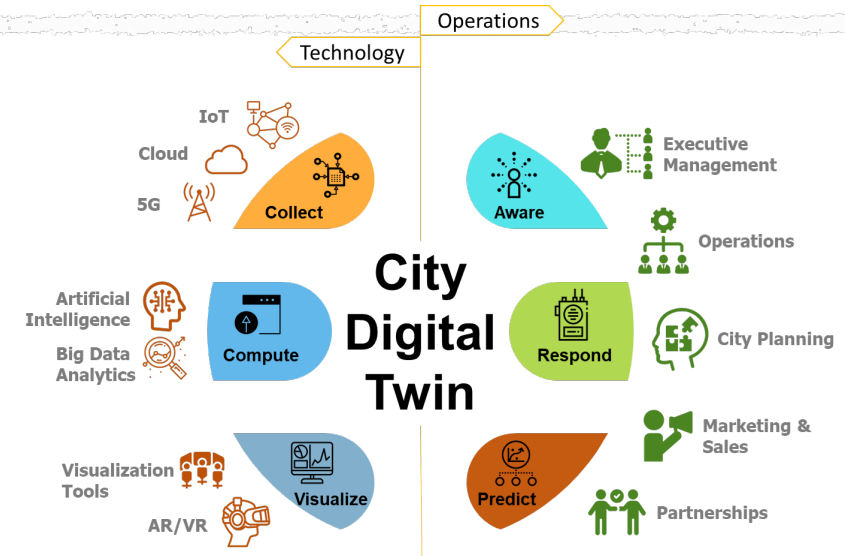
Operations

Technology

IoT

Cloud

5G

Collect

Artificial Intelligence

Big Data Analytics

Compute

Visualization Tools

AR/VR

Visualize

City Digital Twin

Aware

Executive Management

Operations

Respond

City Planning

Predict

Marketing & Sales

Partnerships